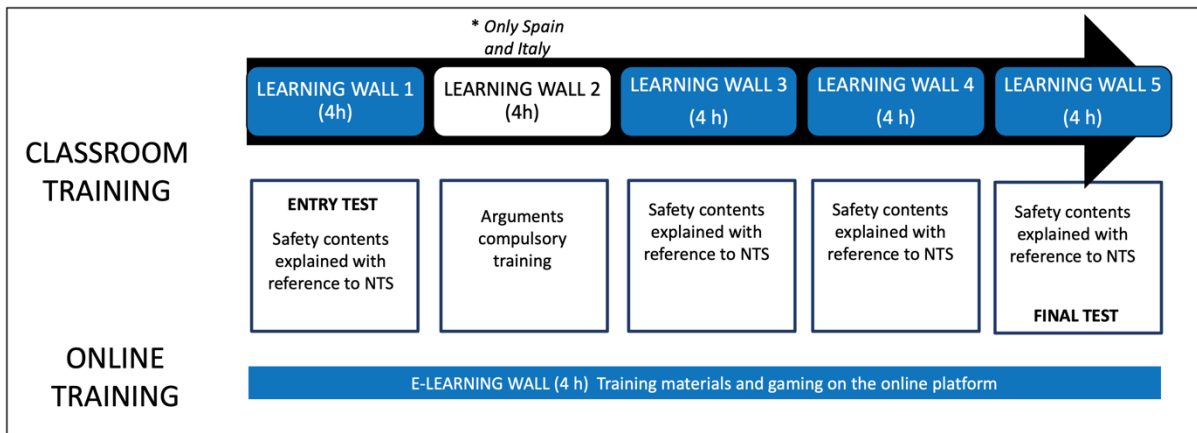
* Only Spain and Italy

LEARNING WALL 1 (4h)

LEARNING WALL 2 (4h)

LEARNING WALL 3 (4 h)

LEARNING WALL 4 (4 h)

LEARNING WALL 5 (4 h)

CLASSROOM TRAINING

ENTRY TEST

Safety contents explained with reference to NTS

Arguments compulsory training

Safety contents explained with reference to NTS

Safety contents explained with reference to NTS

Safety contents explained with reference to NTS

FINAL TEST

ONLINE TRAINING

E-LEARNING WALL (4 h) Training materials and gaming on the online platform